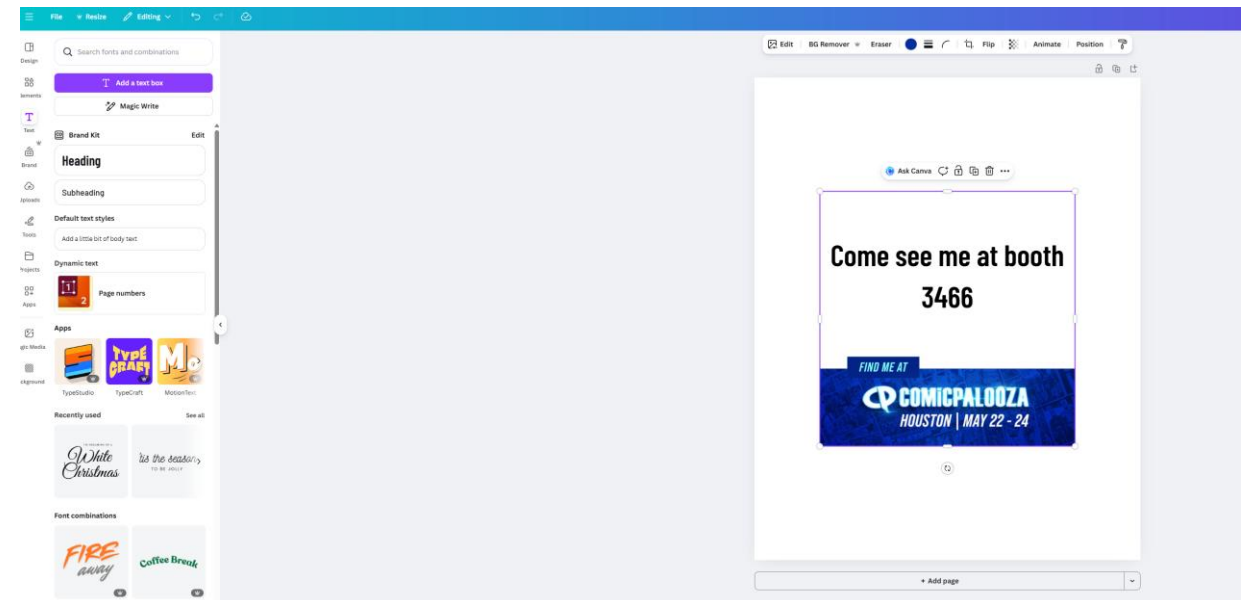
File Resize Editing

Design
lements
Text
Brand
Jploads
Tools
Projects
Apps
gtc Media
ckground

Search fonts and combinations

Add a text box

Magic Write

Brand Kit Edit

Heading

Subheading

Default text styles

Add a little bit of body text

Dynamic text

1 2 Page numbers

Apps

TypeStudio TypeCraft MotionText

Recently used See all

White Christmas

'tis the season TO BE JOLLY

Font combinations

FIRE away

Coffee Break

Edit BG Remover Eraser Flip Animate Position

Ask Canva

Come see me at booth 3466

FIND ME AT
COMICPALOOZA
HOUSTON | MAY 22 - 24

+ Add page